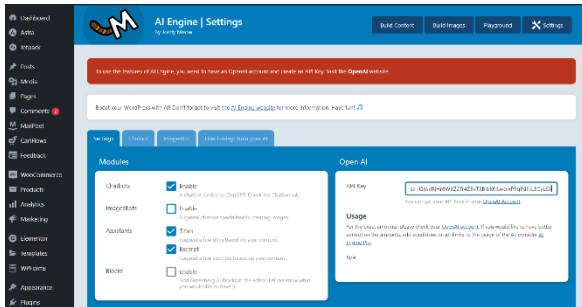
Dashboard
Astra
Jetpack
Posts
Media
Pages
Comments 2
MailPoet
CartFlows
Feedback
WooCommerce
Products
Analytics
Marketing
Elementor
Templates
WPForms
Appearance
Plugins

AI Engine | Settings
By Jordy Meow

Build Content
Build Images
Playground
Settings

To use the features of AI Engine, you need to have an OpenAI account and create an API Key. Visit the OpenAI website.

Boost your WordPress with AI! Don't forget to visit the AI Engine website for more information. Have fun! ♫

Settings
Chatbots
ImageGen
Fine-tuning: Build your AI

Modules

Chatbots
Enable
A chatbot similar to ChatGPT. Check the Chatbot tab.

ImagesGen
Enable
A special chatbot specialized to creating images.

Assistants
Titles
Suggest a few titles based on your content.
Excerpt
Suggest a few excerpts based on your content.

Blocks
Enable
Add Gutenberg AI Blocks in the editor. Let me know what you would like to have :)

Open AI

API Key
sk-O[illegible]

You can get your API Keys in your OpenAI Account.

Usage

For the exact amounts, please check your OpenAI account. If you would like to have better control on the amounts, add conditions or set limits to the usage of the AI consider AI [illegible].

N/A